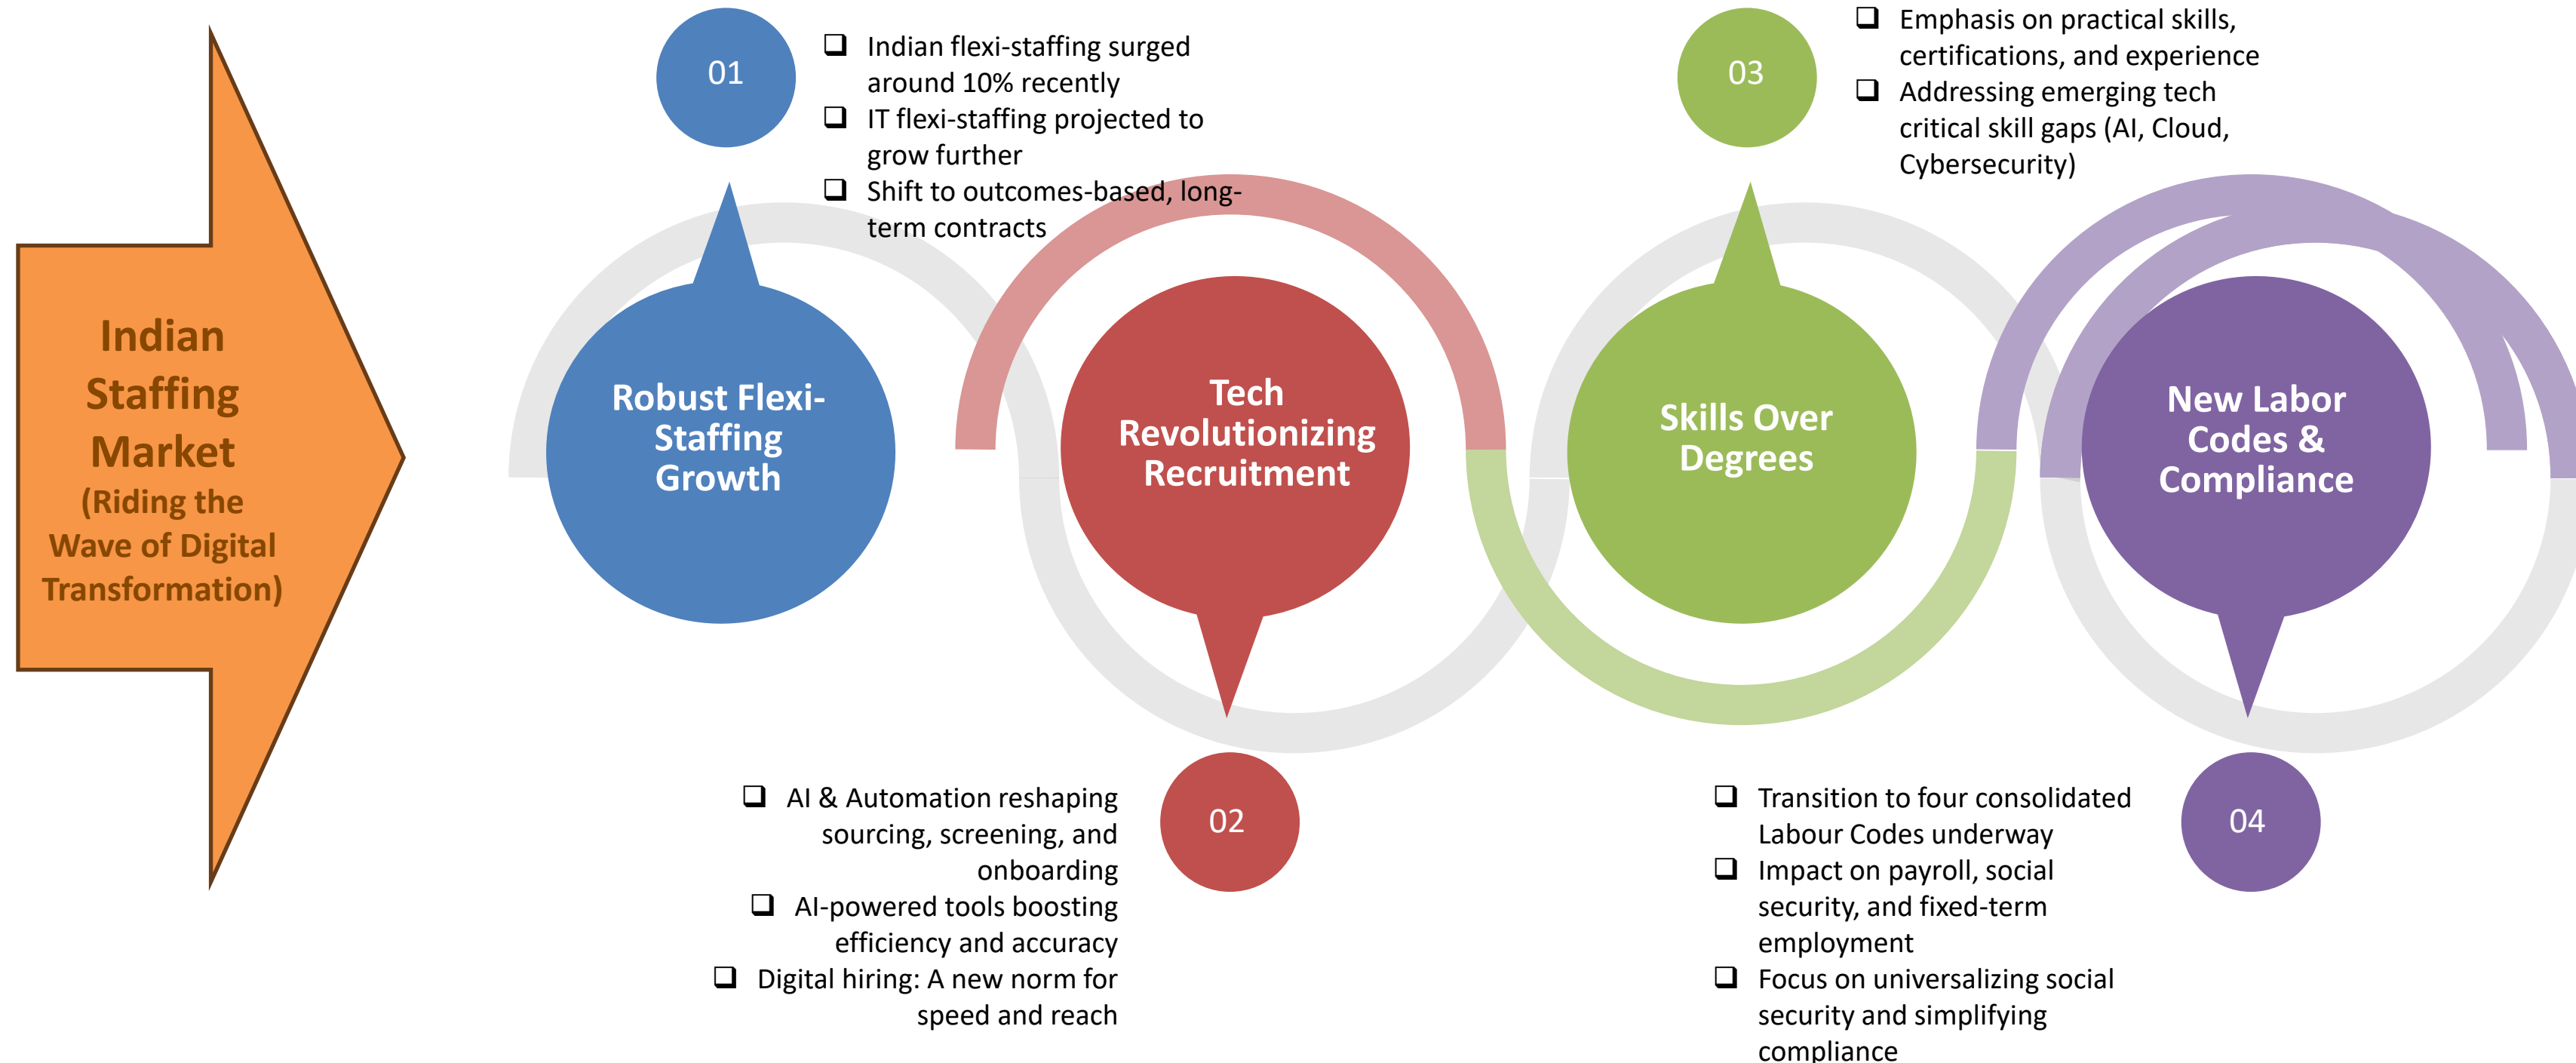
Indian Staffing Market
(Riding the Wave of Digital Transformation)

01

❑ Indian flexi-staffing surged around 10% recently
❑ IT flexi-staffing projected to grow further
❑ Shift to outcomes-based, long-term contracts

Robust Flexi-Staffing Growth

Tech Revolutionizing Recruitment

02

❑ AI & Automation reshaping sourcing, screening, and onboarding
❑ AI-powered tools boosting efficiency and accuracy
❑ Digital hiring: A new norm for speed and reach

03

❑ Emphasis on practical skills, certifications, and experience
❑ Addressing emerging tech critical skill gaps (AI, Cloud, Cybersecurity)

Skills Over Degrees

New Labor Codes & Compliance

04

❑ Transition to four consolidated Labour Codes underway
❑ Impact on payroll, social security, and fixed-term employment
❑ Focus on universalizing social security and simplifying compliance